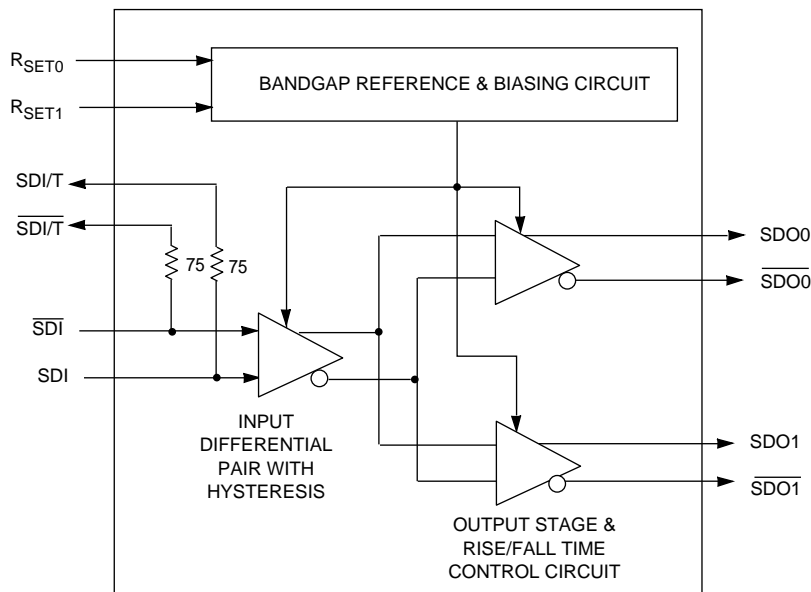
$R_{SET0}$

$R_{SET1}$

BANDGAP REFERENCE & BIASING CIRCUIT

SDI/T

$\overline{SDI/T}$

75

75

$\overline{SDI}$

SDI

INPUT DIFFERENTIAL PAIR WITH HYSTERESIS

SDO0

$\overline{SDO0}$

SDO1

$\overline{SDO1}$

OUTPUT STAGE & RISE/FALL TIME CONTROL CIRCUIT